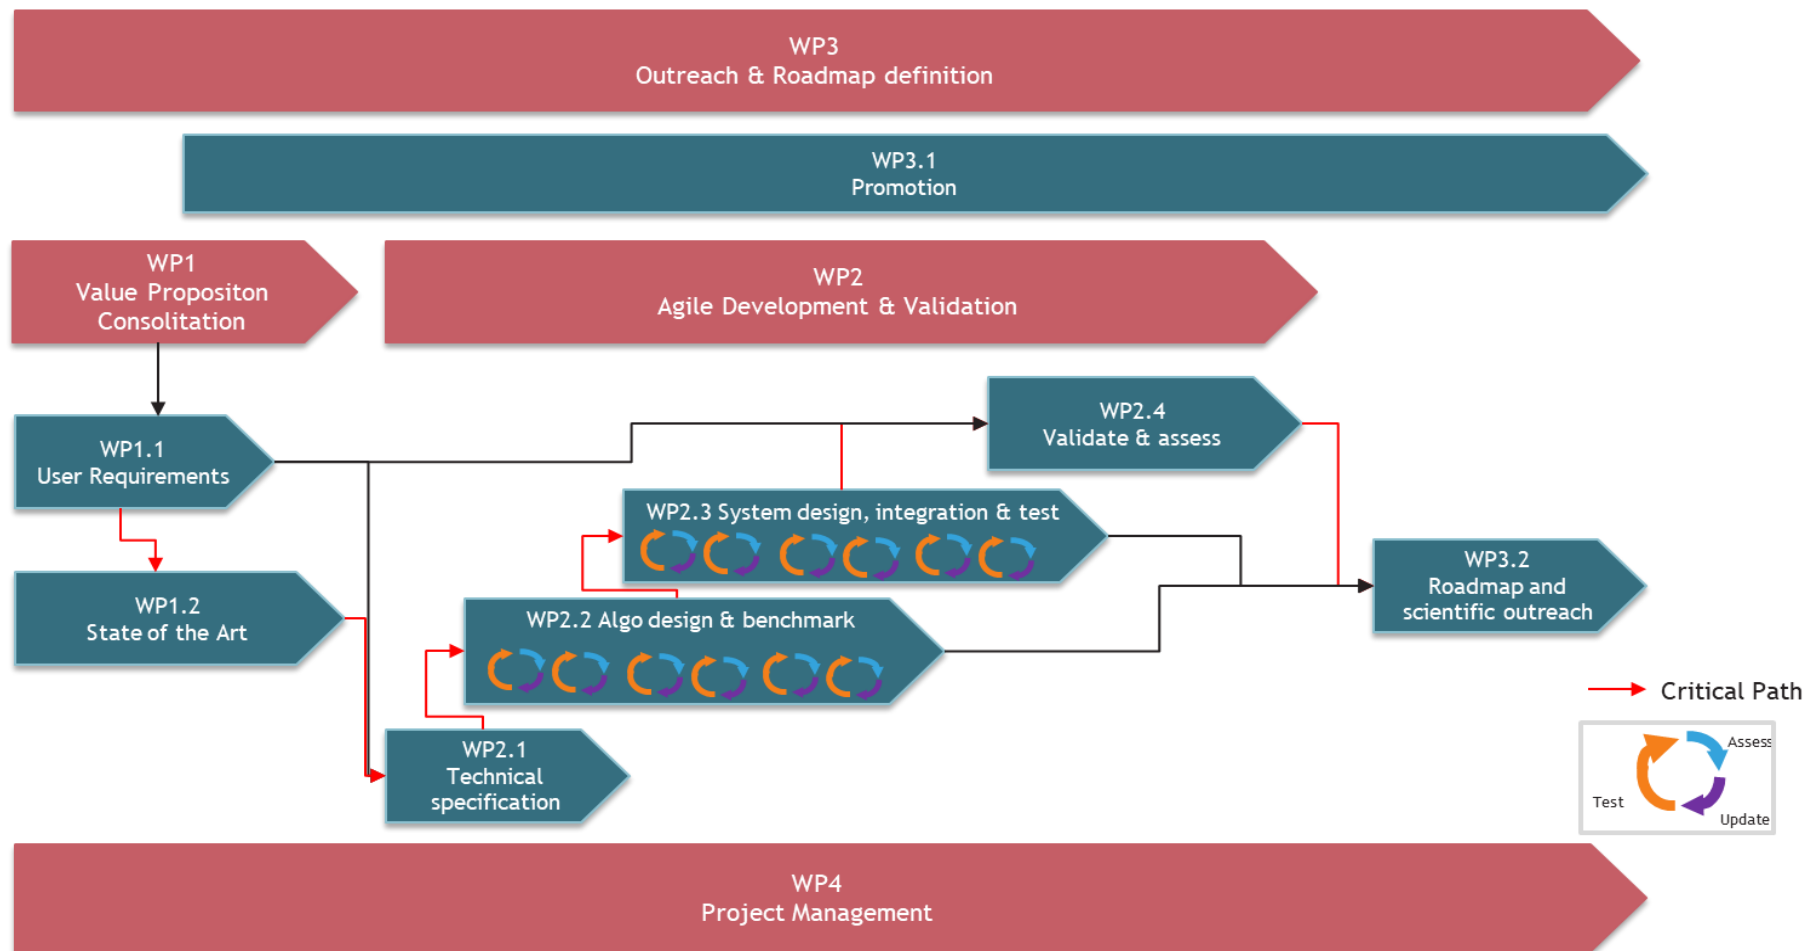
WP3
Outreach & Roadmap definition

WP3.1
Promotion

WP1
Value Propositon Consolitation

WP2
Agile Development & Validation

WP1.1
User Requirements

WP2.4
Validate & assess

WP2.3 System design, integration & test

WP1.2
State of the Art

WP2.2 Algo design & benchmark

WP3.2
Roadmap and scientific outreach

Critical Path

Assess
Test
Update

WP2.1
Technical specification

WP4
Project Management